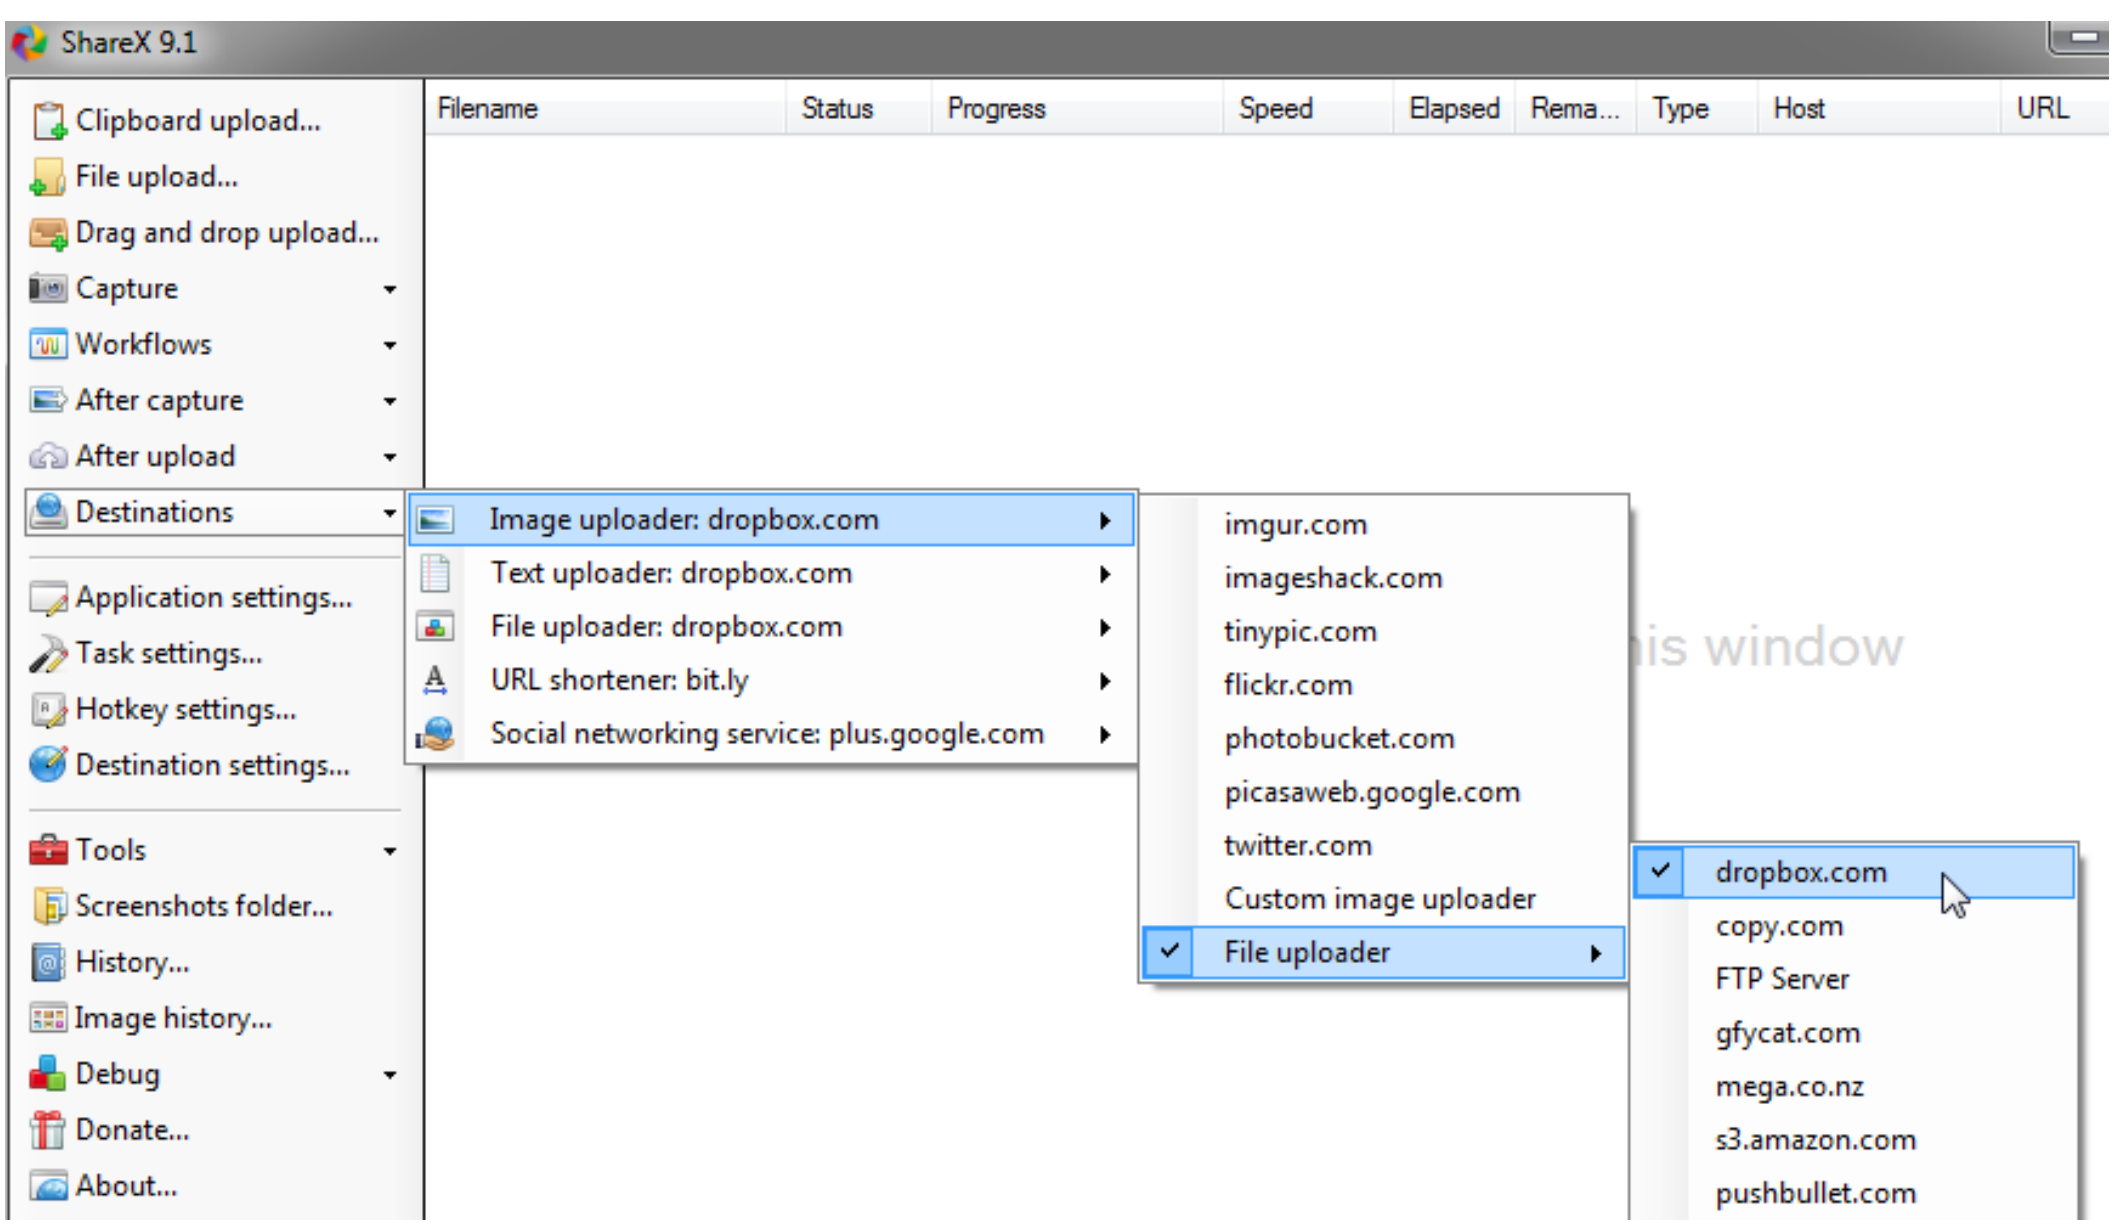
ShareX 9.1

Clipboard upload...
File upload...
Drag and drop upload...
Capture
Workflows
After capture
After upload
Destinations
Application settings...
Task settings...
Hotkey settings...
Destination settings...
Tools
Screenshots folder...
History...
Image history...
Debug
Donate...
About...

| Filename | Status | Progress | Speed | Elapsed | Rema... | Type | Host | URL |
|---|---|---|---|---|---|---|---|---|

Image uploader: dropbox.com
Text uploader: dropbox.com
File uploader: dropbox.com
URL shortener: bit.ly
Social networking service: plus.google.com

imgur.com
imageshack.com
tinypic.com
flickr.com
photobucket.com
picasaweb.google.com
twitter.com
Custom image uploader
File uploader

is window

dropbox.com
copy.com
FTP Server
gfycat.com
mega.co.nz
s3.amazon.com
pushbullet.com